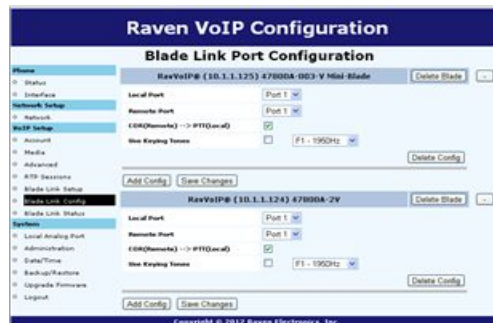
Raven VoIP Configuration

Blade Link Port Configuration

Phone
Status
Interface
Network Setup
Network
VoIP Setup
Account
Media
Advanced
RTP Sessions
Blade Link Setup
Blade Link Config
Blade Link Status
System
Local Analog Port
Administration
Date/Time
Backup/Restore
Upgrade Firmware
Logout

RavVoIP@ (10.1.1.125) 47800A-003-V Mini-Blade
Delete Blade
-

| | |
|---|---|
| Local Port | Port 1 |
| Remote Port | Port 1 |
| COR(Remote) --> PTT(Local) | ☑ |
| Use Keying Tones | ☐ F1 - 1950Hz |

Delete Config

Add Config
Save Changes

RavVoIP@ (10.1.1.124) 47800A-2V
Delete Blade
-

| | |
|---|---|
| Local Port | Port 1 |
| Remote Port | Port 1 |
| COR(Remote) --> PTT(Local) | ☑ |
| Use Keying Tones | ☐ F1 - 1950Hz |

Delete Config

Add Config
Save Changes

Copyright © 2012 Raven Electronics, Inc.